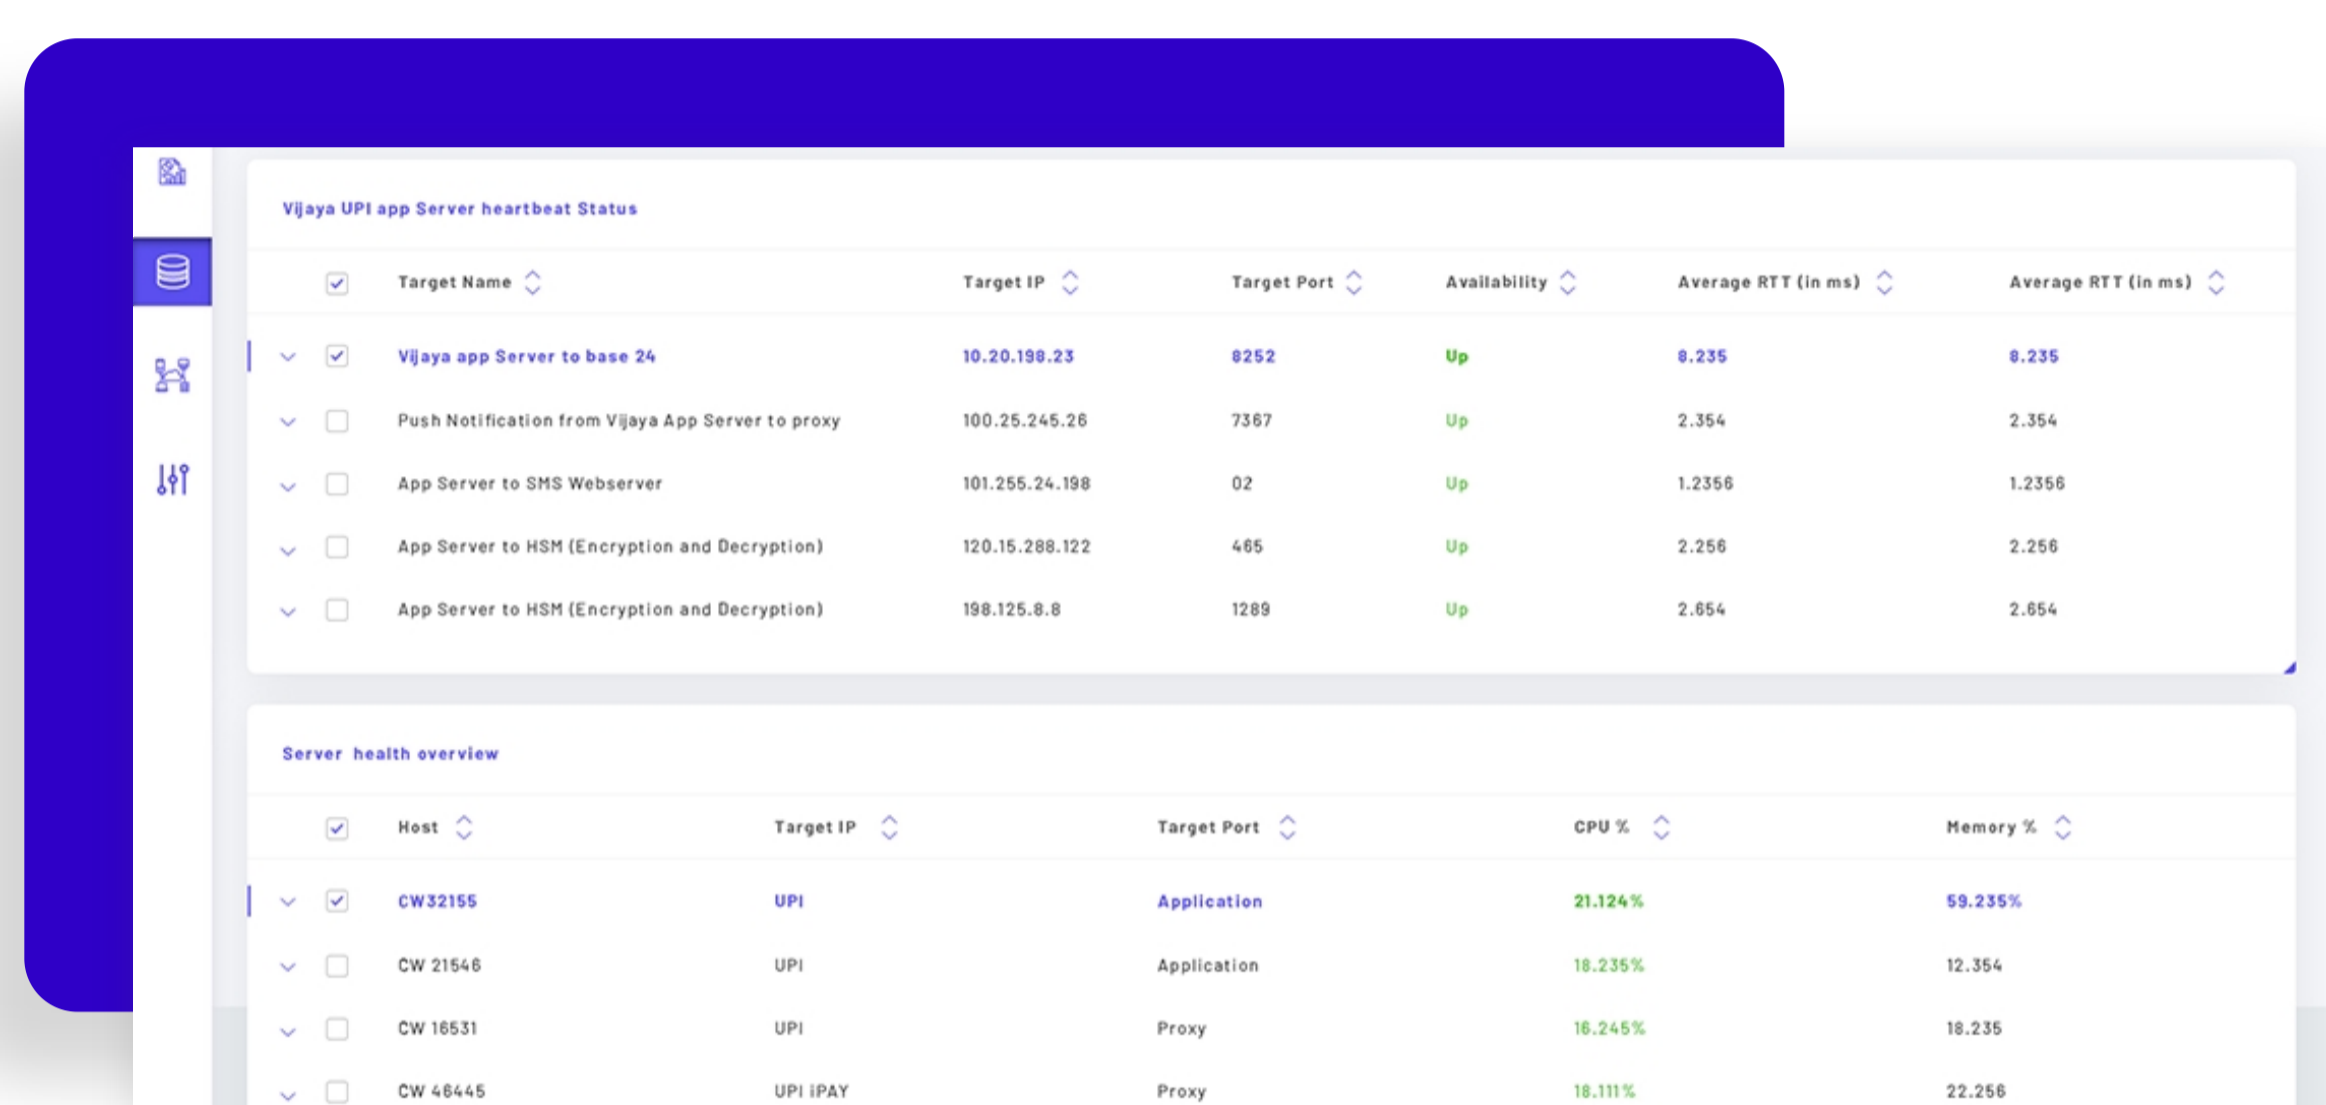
Vijaya UPI app Server heartbeat Status

| Target Name | Target IP | Target Port | Availability | Average RTT (in ms) | Average RTT (in ms) |
|---|---|---|---|---|---|
| Vijaya app Server to base 24 | 10.20.198.23 | 8252 | Up | 8.235 | 8.235 |
| Push Notification from Vijaya App Server to proxy | 100.25.245.26 | 7367 | Up | 2.354 | 2.354 |
| App Server to SMS Webserver | 101.255.24.198 | 02 | Up | 1.2356 | 1.2356 |
| App Server to HSM (Encryption and Decryption) | 120.15.288.122 | 465 | Up | 2.256 | 2.256 |
| App Server to HSM (Encryption and Decryption) | 198.125.8.8 | 1289 | Up | 2.654 | 2.654 |

Server health overview

| Host | Target IP | Target Port | CPU % | Memory % |
|---|---|---|---|---|
| CW32155 | UPI | Application | 21.124% | 59.235% |
| CW 21546 | UPI | Application | 18.235% | 12.354 |
| CW 16531 | UPI | Proxy | 16.245% | 18.235 |
| CW 46445 | UPI iPAY | Proxy | 18.111% | 22.256 |